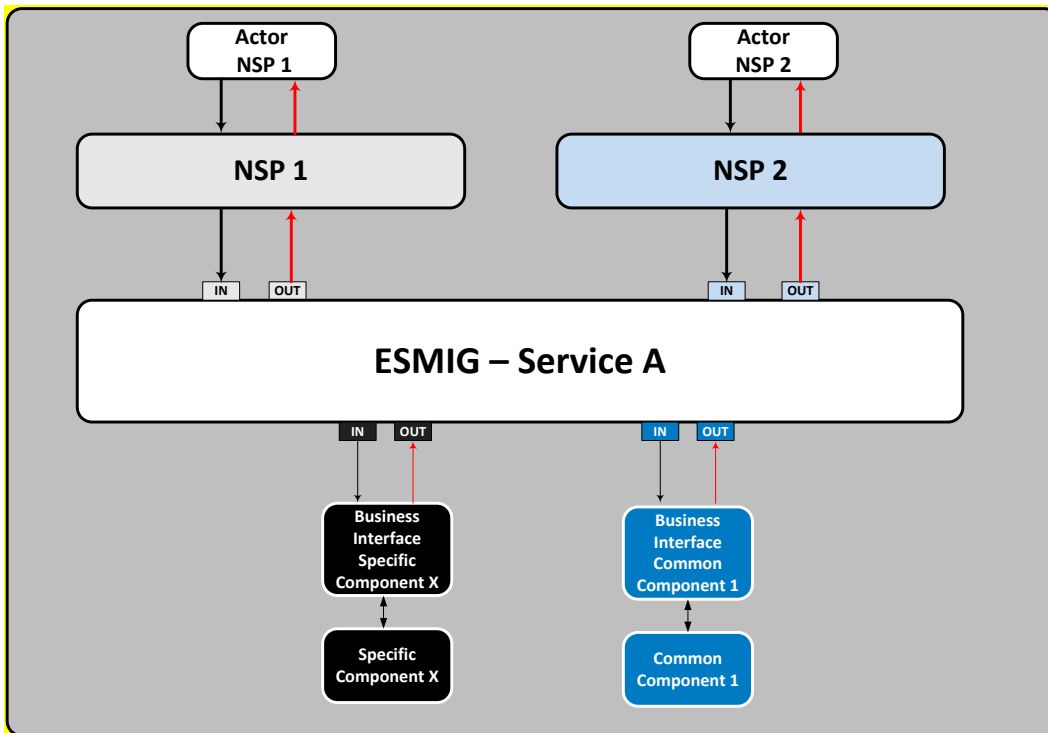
Actor NSP 1

Actor NSP 2

NSP 1

NSP 2

IN

OUT

IN

OUT

ESMIG – Service A

IN

OUT

IN

OUT

Business Interface Specific Component X

Business Interface Common Component 1

Specific Component X

Common Component 1